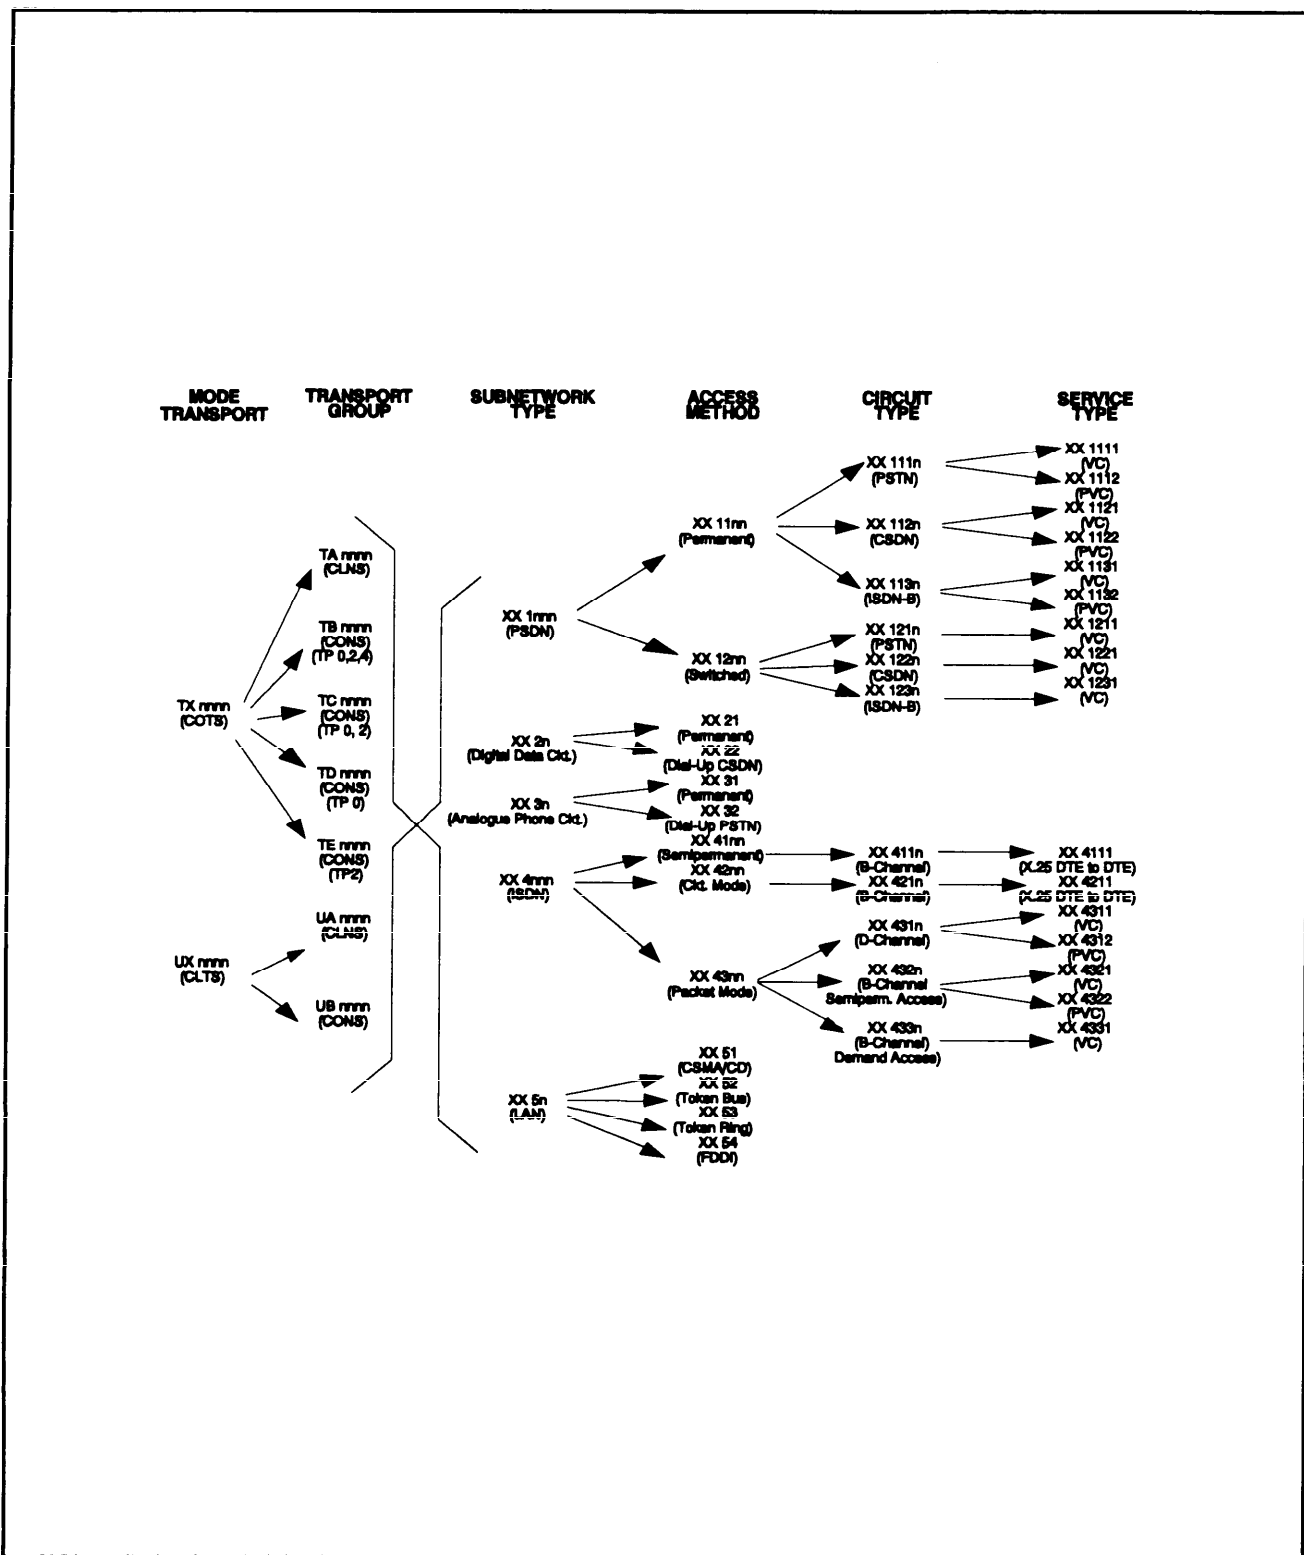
MODE TRANSPORT

TRANSPORT GROUP

SUBNETWORK TYPE

ACCESS METHOD

CIRCUIT TYPE

SERVICE TYPE

TX nnnn (COTS)

UX nnnn (CLTS)

TA nnnn (CLNS)

TB nnnn (CONS) (TP 0,2,4)

TC nnnn (CONS) (TP 0, 2)

TD nnnn (CONS) (TP 0)

TE nnnn (CONS) (TP2)

UA nnnn (CLNS)

UB nnnn (CONS)

XX 1nnn (PSDN)

XX 2n (Digital Data Ckt.)

XX 3n (Analogue Phone Ckt.)

XX 4nnn (ISDN)

XX 5n (LAN)

XX 11nn (Permanent)

XX 12nn (Switched)

XX 21 (Permanent)

XX 22 (Dial-Up CSDN)

XX 31 (Permanent)

XX 32 (Dial-Up PSTN)

XX 41nn (Semipermanent)

XX 42nn (Ckt. Mode)

XX 43nn (Packet Mode)

XX 51 (CSMA/CD)

XX 52 (Token Bus)

XX 53 (Token Ring)

XX 54 (FDDI)

XX 111n (PSTN)

XX 112n (CSDN)

XX 113n (ISDN-B)

XX 121n (PSTN)

XX 122n (CSDN)

XX 123n (ISDN-B)

XX 411n (B-Channel)

XX 421n (B-Channel)

XX 431n (D-Channel)

XX 432n (B-Channel Semiperm. Access)

XX 433n (B-Channel Demand Access)

XX 1111 (VC)

XX 1112 (PVC)

XX 1121 (VC)

XX 1122 (PVC)

XX 1131 (VC)

XX 1132 (PVC)

XX 1211 (VC)

XX 1221 (VC)

XX 1231 (VC)

XX 4111 (X.25 DTE to DTE)

XX 4211 (X.25 DTE to DTE)

XX 4311 (VC)

XX 4312 (PVC)

XX 4321 (VC)

XX 4322 (PVC)

XX 4331 (VC)